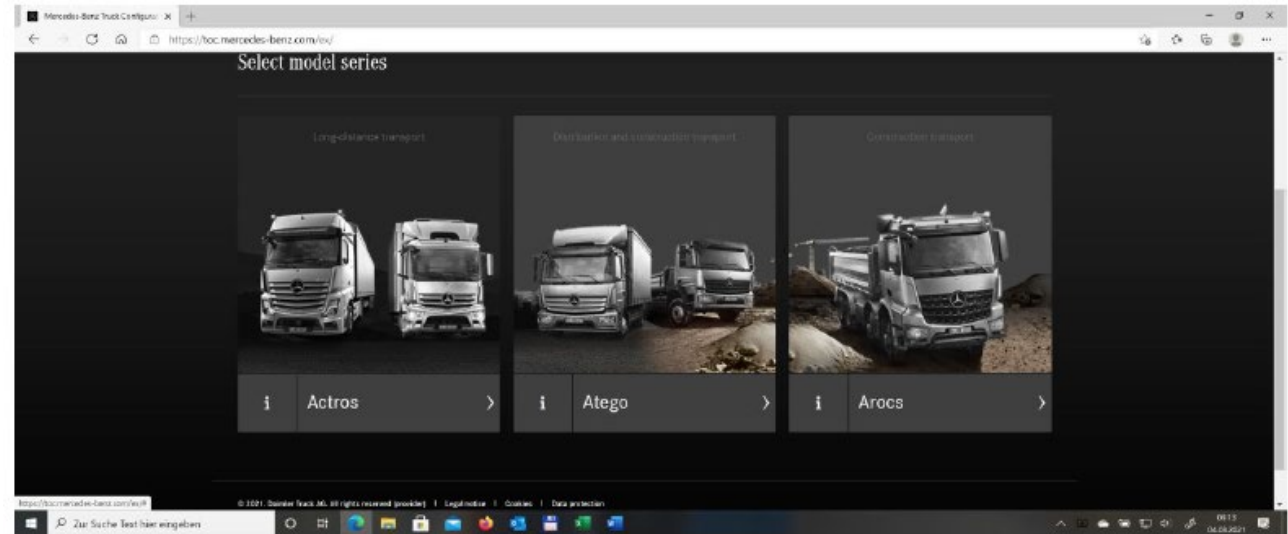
Mercedes-Benz Truck Configurat ×
https://toc.mercedes-benz.com/ex/

Select model series

Long-distance transport

Distribution and construction transport

Construction transport

i Actros ›

i Atego ›

i Arocs ›

https://toc.mercedes-benz.com/ex/#

© 2021. Daimler Truck AG. All rights reserved (provider) | Legal notice | Cookies | Data protection

Zur Suche Text hier eingeben

09:13
04.03.2021